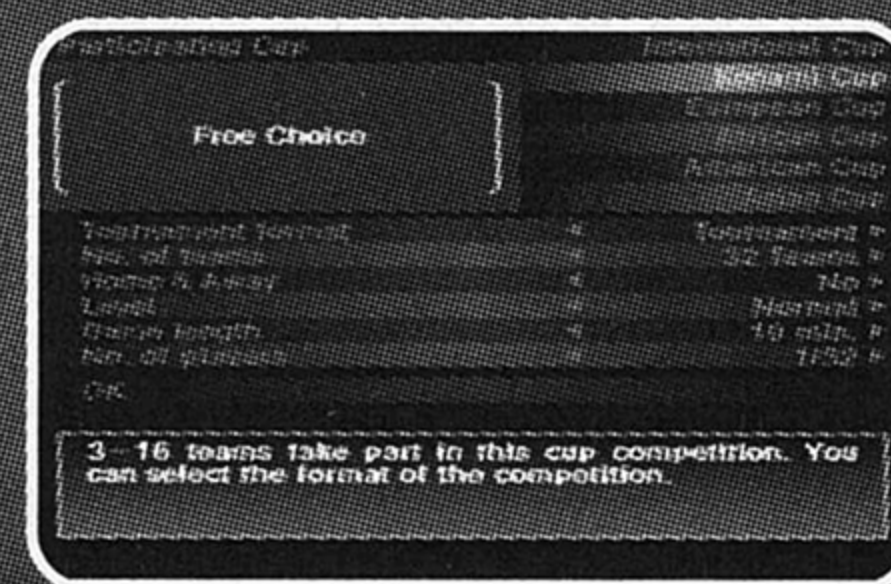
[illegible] Cup

Free Choice

International Cup
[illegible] Cup
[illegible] Cup
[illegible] Cup
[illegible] Cup
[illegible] Cup

Tournament format ◂ Tournament ▸
No. of teams ◂ 32 teams ▸
Home & Away ◂ No ▸
Level ◂ Normal ▸
Game length ◂ 10 min. ▸
No. of players ◂ 1P/2P ▸

OK

3–16 teams take part in this cup competition. You can select the format of the competition.